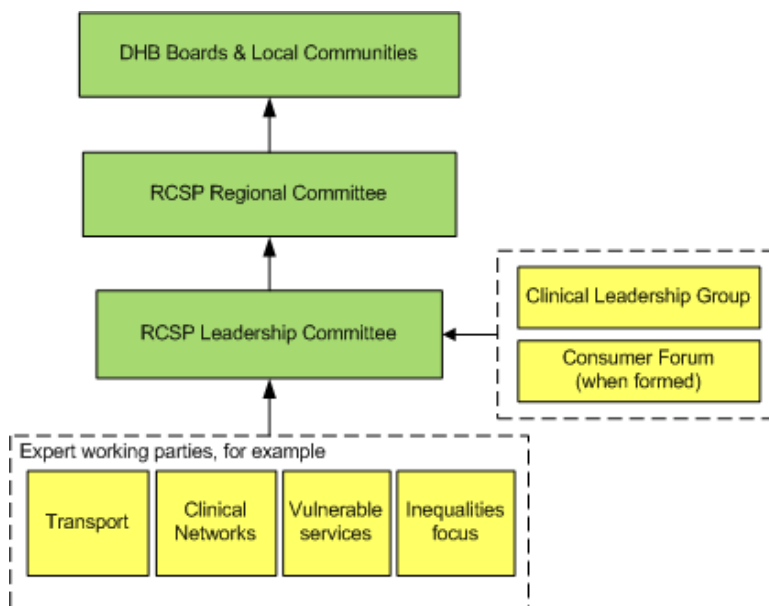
DHB Boards & Local Communities

RCSP Regional Committee

RCSP Leadership Committee

Clinical Leadership Group

Consumer Forum (when formed)

Expert working parties, for example

Transport

Clinical Networks

Vulnerable services

Inequalities focus